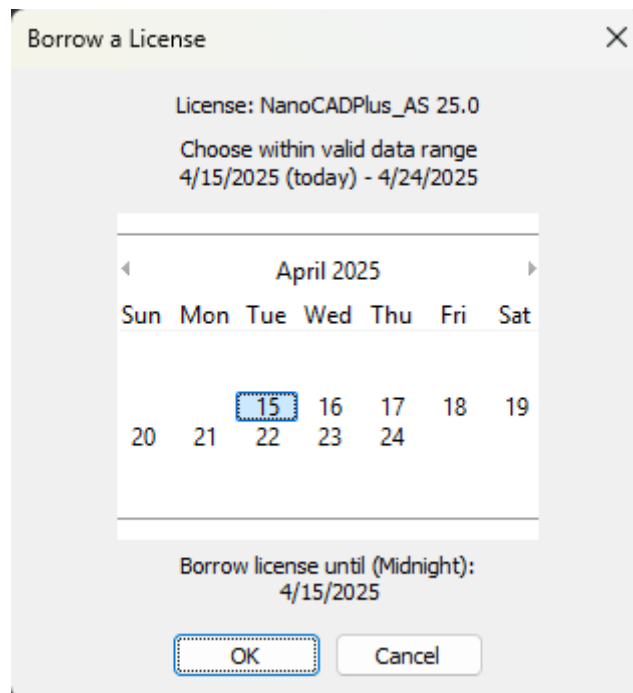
Borrow a License

License: NanoCADPlus_AS 25.0

Choose within valid data range
4/15/2025 (today) - 4/24/2025

April 2025

| Sun | Mon | Tue | Wed | Thu | Fri | Sat |
|---|---|---|---|---|---|---|
| | | 15 | 16 | 17 | 18 | 19 |
| 20 | 21 | 22 | 23 | 24 | | |

Borrow license until (Midnight):
4/15/2025

OK

Cancel